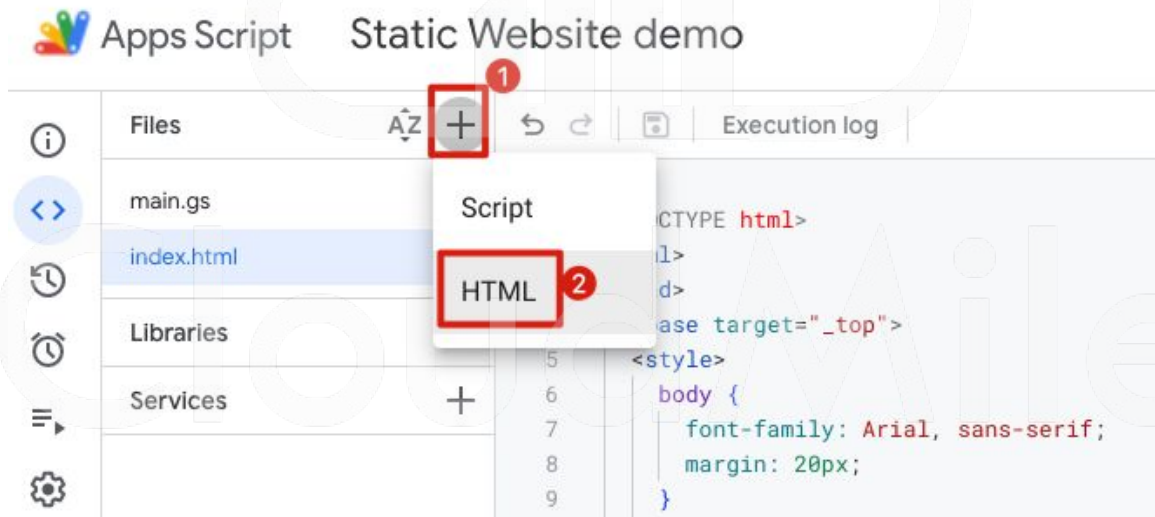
Apps Script Static Website demo

1

Files AZ +

Execution log

main.gs

index.html

Libraries

Services +

Script

HTML 2

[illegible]CTYPE html>
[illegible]l>
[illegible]d>
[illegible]ase target="_top">
5 <style>
6 body {
7 font-family: Arial, sans-serif;
8 margin: 20px;
9 }